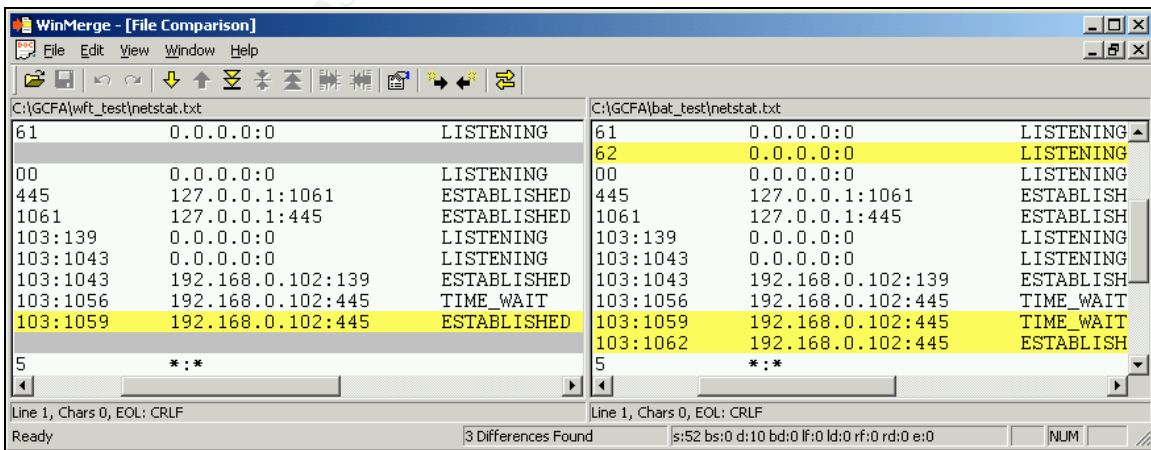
WinMerge - [File Comparison]

File Edit View Window Help

C:\GCFA\wft_test\netstat.txt

| | | |
|---|---|---|
| 61 | 0.0.0.0:0 | LISTENING |
| | | |
| 00 | 0.0.0.0:0 | LISTENING |
| 445 | 127.0.0.1:1061 | ESTABLISHED |
| 1061 | 127.0.0.1:445 | ESTABLISHED |
| 103:139 | 0.0.0.0:0 | LISTENING |
| 103:1043 | 0.0.0.0:0 | LISTENING |
| 103:1043 | 192.168.0.102:139 | ESTABLISHED |
| 103:1056 | 192.168.0.102:445 | TIME_WAIT |
| 103:1059 | 192.168.0.102:445 | ESTABLISHED |
| | | |
| 5 | *:* | |

Line 1, Chars 0, EOL: CRLF

C:\GCFA\bat_test\netstat.txt

| | | |
|---|---|---|
| 61 | 0.0.0.0:0 | LISTENING |
| 62 | 0.0.0.0:0 | LISTENING |
| 00 | 0.0.0.0:0 | LISTENING |
| 445 | 127.0.0.1:1061 | ESTABLISH |
| 1061 | 127.0.0.1:445 | ESTABLISH |
| 103:139 | 0.0.0.0:0 | LISTENING |
| 103:1043 | 0.0.0.0:0 | LISTENING |
| 103:1043 | 192.168.0.102:139 | ESTABLISH |
| 103:1056 | 192.168.0.102:445 | TIME_WAIT |
| 103:1059 | 192.168.0.102:445 | TIME_WAIT |
| 103:1062 | 192.168.0.102:445 | ESTABLISH |
| 5 | *:* | |

Line 1, Chars 0, EOL: CRLF

Ready | 3 Differences Found | s:52 bs:0 d:10 bd:0 lf:0 ld:0 rf:0 rd:0 e:0 | NUM